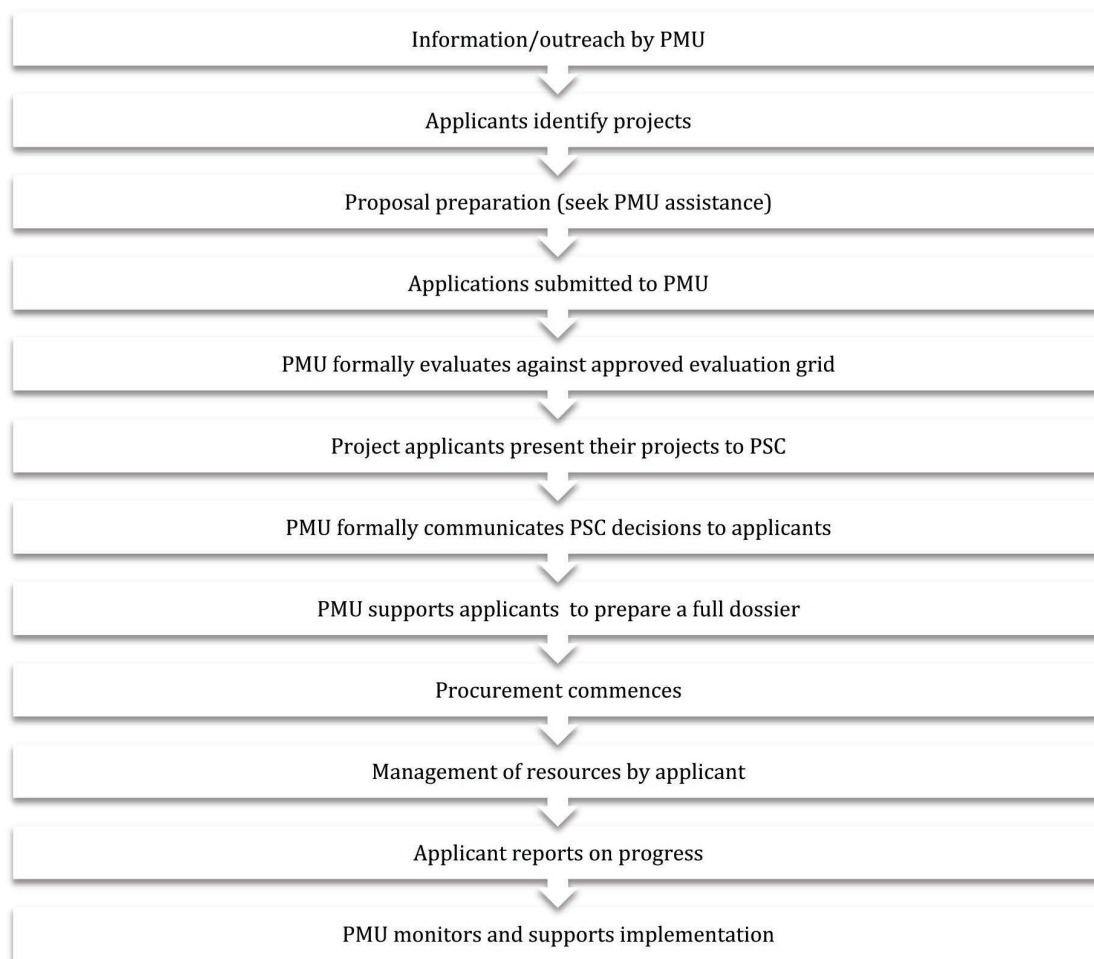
Information/outreach by PMU

Applicants identify projects

Proposal preparation (seek PMU assistance)

Applications submitted to PMU

PMU formally evaluates against approved evaluation grid

Project applicants present their projects to PSC

PMU formally communicates PSC decisions to applicants

PMU supports applicants to prepare a full dossier

Procurement commences

Management of resources by applicant

Applicant reports on progress

PMU monitors and supports implementation